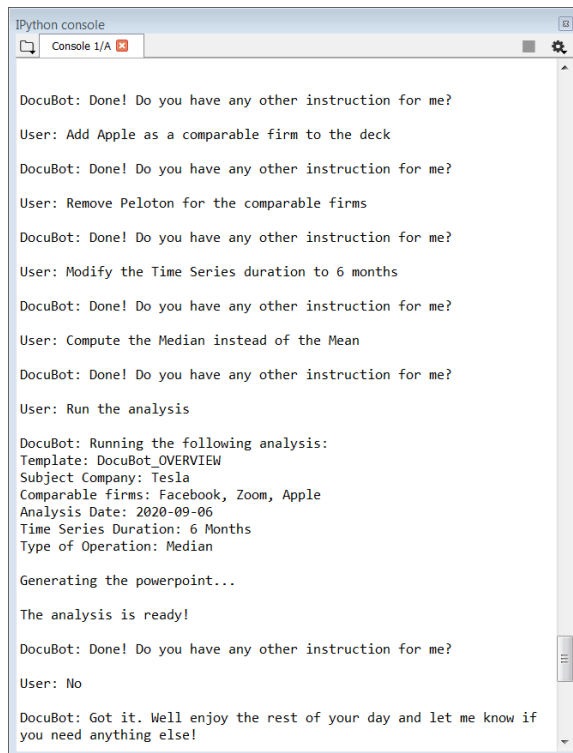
IPython console

Console 1/A

DocuBot: Done! Do you have any other instruction for me?

User: Add Apple as a comparable firm to the deck

DocuBot: Done! Do you have any other instruction for me?

User: Remove Peloton for the comparable firms

DocuBot: Done! Do you have any other instruction for me?

User: Modify the Time Series duration to 6 months

DocuBot: Done! Do you have any other instruction for me?

User: Compute the Median instead of the Mean

DocuBot: Done! Do you have any other instruction for me?

User: Run the analysis

DocuBot: Running the following analysis:
Template: DocuBot_OVERVIEW
Subject Company: Tesla
Comparable firms: Facebook, Zoom, Apple
Analysis Date: 2020-09-06
Time Series Duration: 6 Months
Type of Operation: Median

Generating the powerpoint...

The analysis is ready!

DocuBot: Done! Do you have any other instruction for me?

User: No

DocuBot: Got it. Well enjoy the rest of your day and let me know if you need anything else!